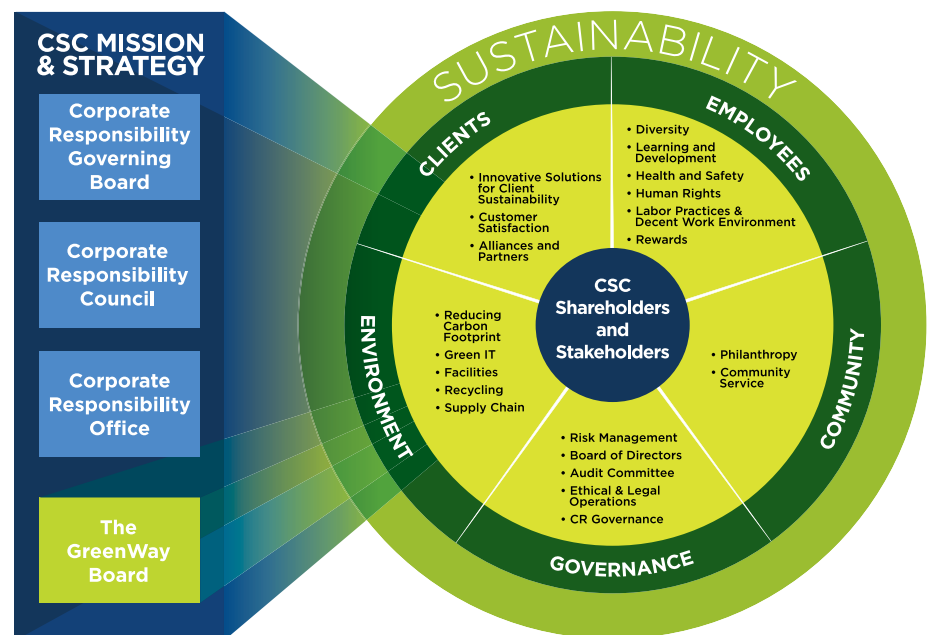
CSC MISSION & STRATEGY

Corporate Responsibility Governing Board

Corporate Responsibility Council

Corporate Responsibility Office

The GreenWay Board

SUSTAINABILITY

CLIENTS

• Innovative Solutions for Client Sustainability
• Customer Satisfaction
• Alliances and Partners

EMPLOYEES

• Diversity
• Learning and Development
• Health and Safety
• Human Rights
• Labor Practices & Decent Work Environment
• Rewards

CSC Shareholders and Stakeholders

ENVIRONMENT

• Reducing Carbon Footprint
• Green IT
• Facilities
• Recycling
• Supply Chain

COMMUNITY

• Philanthropy
• Community Service

• Risk Management
• Board of Directors
• Audit Committee
• Ethical & Legal Operations
• CR Governance

GOVERNANCE